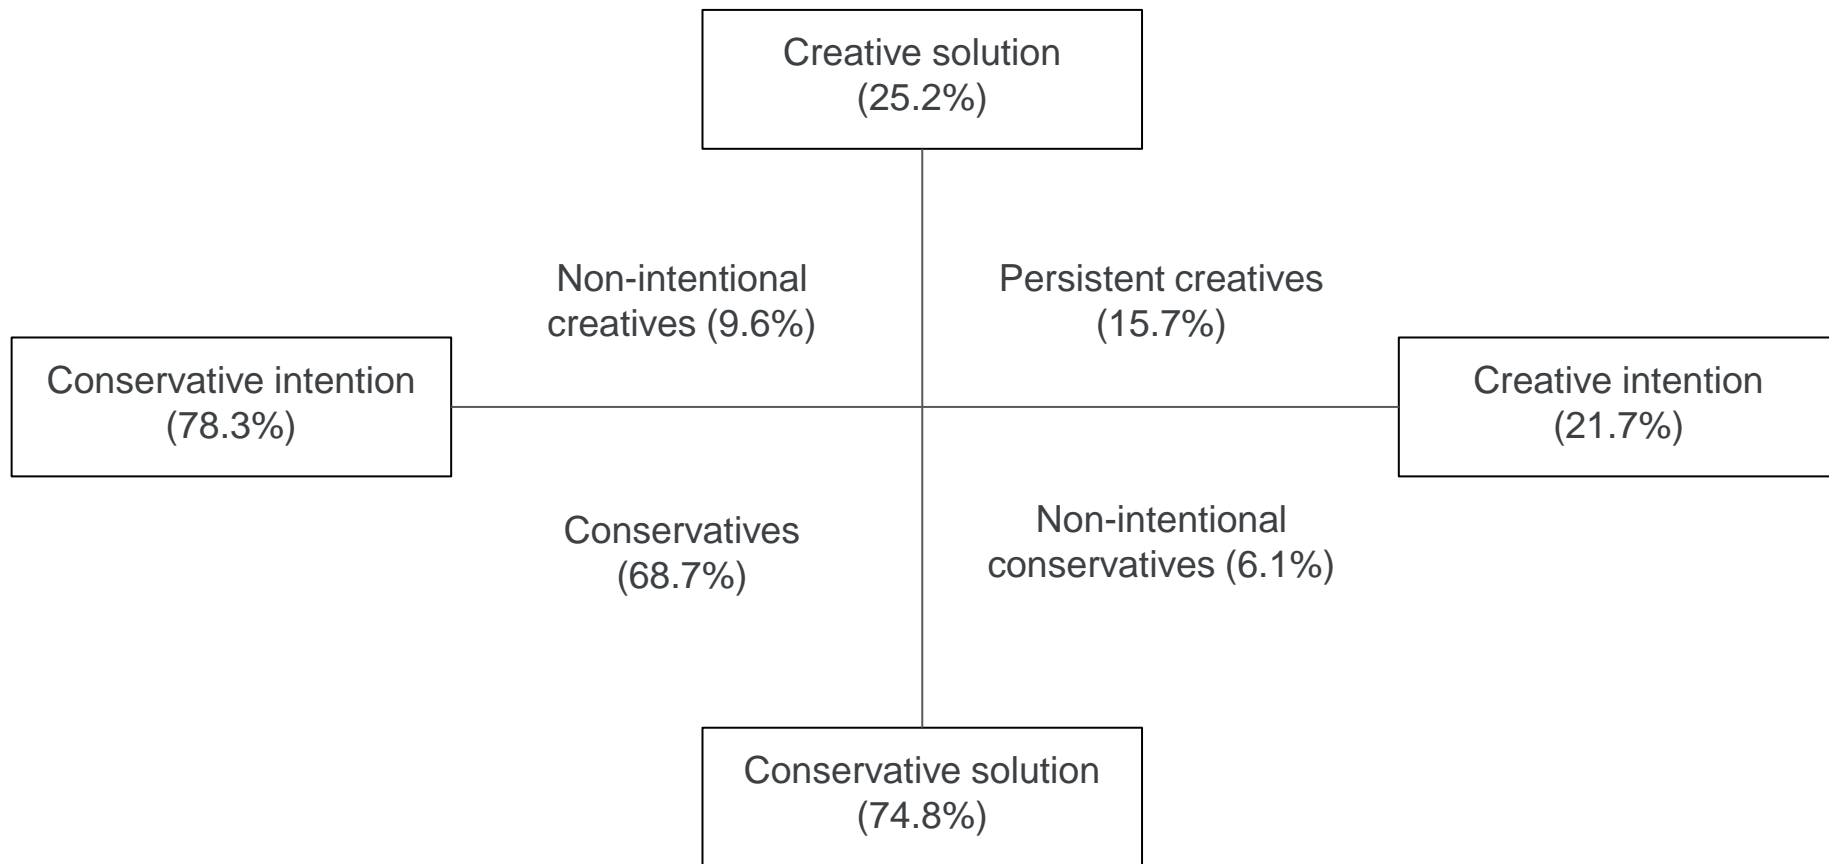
Creative solution (25.2%)

Non-intentional creatives (9.6%)

Persistent creatives (15.7%)

Conservative intention (78.3%)

Creative intention (21.7%)

Conservatives (68.7%)

Non-intentional conservatives (6.1%)

Conservative solution (74.8%)